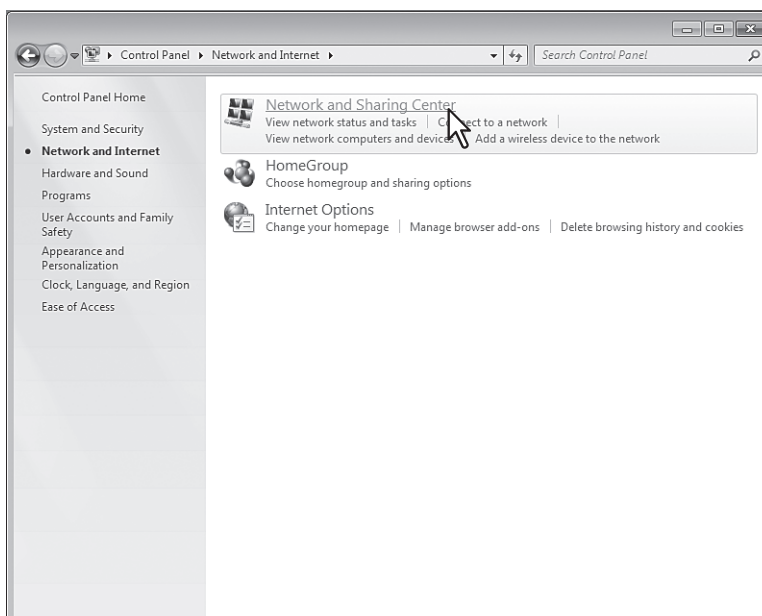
Control Panel ▸ Network and Internet ▸

Search Control Panel

Control Panel Home

System and Security

Network and Internet

Hardware and Sound

Programs

User Accounts and Family Safety

Appearance and Personalization

Clock, Language, and Region

Ease of Access

Network and Sharing Center

View network status and tasks | Co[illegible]ect to a network |

View network computers and devic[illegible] | Add a wireless device to the network

HomeGroup

Choose homegroup and sharing options

Internet Options

Change your homepage | Manage browser add-ons | Delete browsing history and cookies